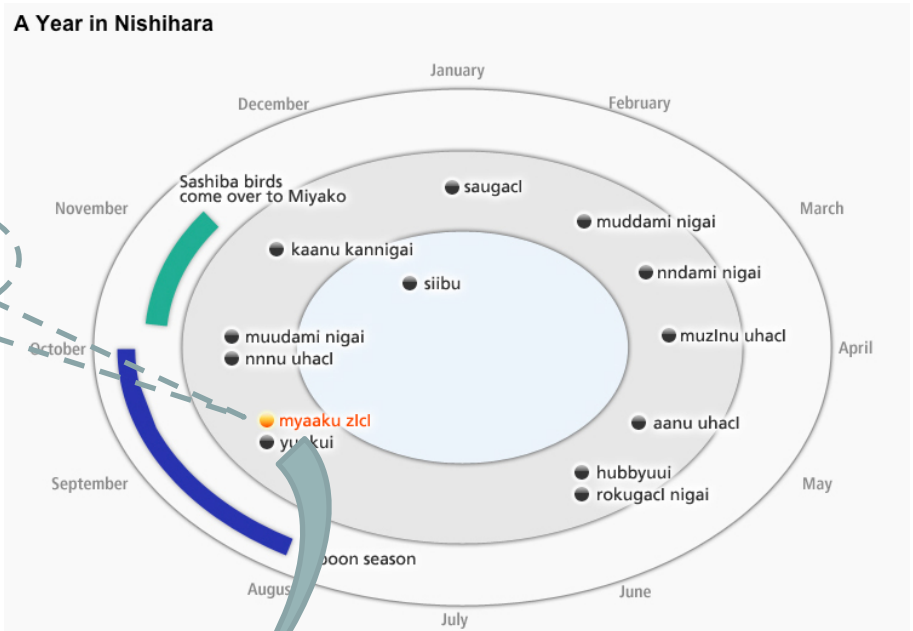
A Year in Nishihara

January
February
March
April
May
June
July
August
September
October
November
December

Sashiba birds come over to Miyako

saugacl
muddami nigai
kaanu kannigai
nndami nigai
siibu
muudami nigai
muzlnu uhacl
nnnu uhacl
myaaku zlcl
yu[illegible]kui
aanu uhacl
hubbyuui
rokugacl nigai
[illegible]oon season